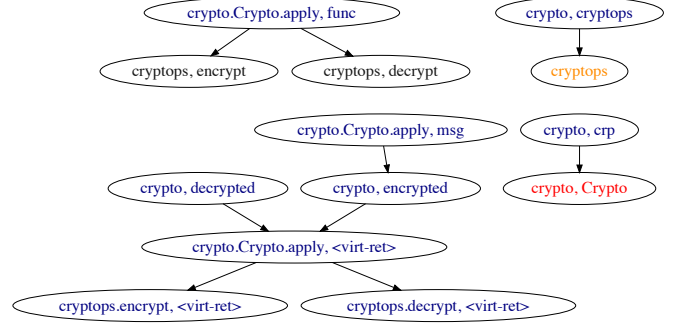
crypto.Crypto.apply, func

cryptops, encrypt

cryptops, decrypt

crypto, cryptops

cryptops

crypto.Crypto.apply, msg

crypto, crp

crypto, decrypted

crypto, encrypted

crypto, Crypto

crypto.Crypto.apply, <virt-ret>

cryptops.encrypt, <virt-ret>

cryptops.decrypt, <virt-ret>